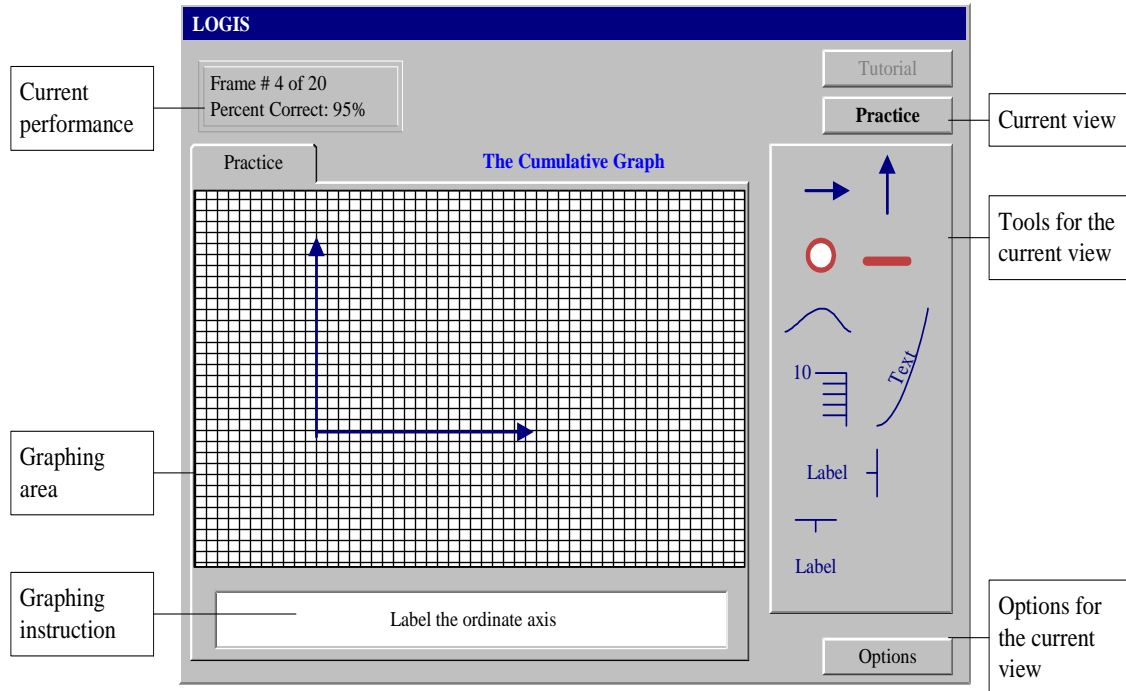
LOGIS

Current performance

Frame # 4 of 20
Percent Correct: 95%

Tutorial

Practice

Current view

Practice

The Cumulative Graph

Tools for the current view

10

Text

Label

Label

Graphing area

Graphing instruction

Label the ordinate axis

Options

Options for the current view